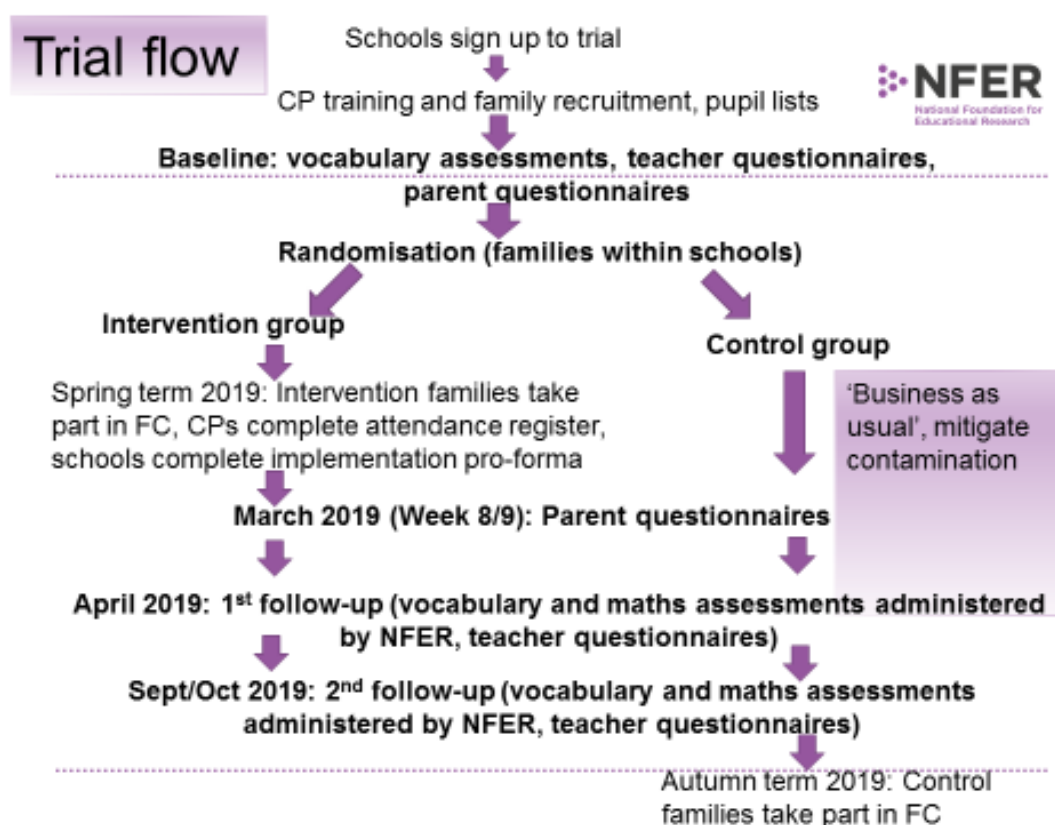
Trial flow

Schools sign up to trial

NFER
National Foundation for Educational Research

CP training and family recruitment, pupil lists

Baseline: vocabulary assessments, teacher questionnaires, parent questionnaires

Randomisation (families within schools)

Intervention group

Control group

Spring term 2019: Intervention families take part in FC, CPs complete attendance register, schools complete implementation pro-forma

'Business as usual', mitigate contamination

March 2019 (Week 8/9): Parent questionnaires

April 2019: 1$^{st}$ follow-up (vocabulary and maths assessments administered by NFER, teacher questionnaires)

Sept/Oct 2019: 2$^{nd}$ follow-up (vocabulary and maths assessments administered by NFER, teacher questionnaires)

Autumn term 2019: Control families take part in FC